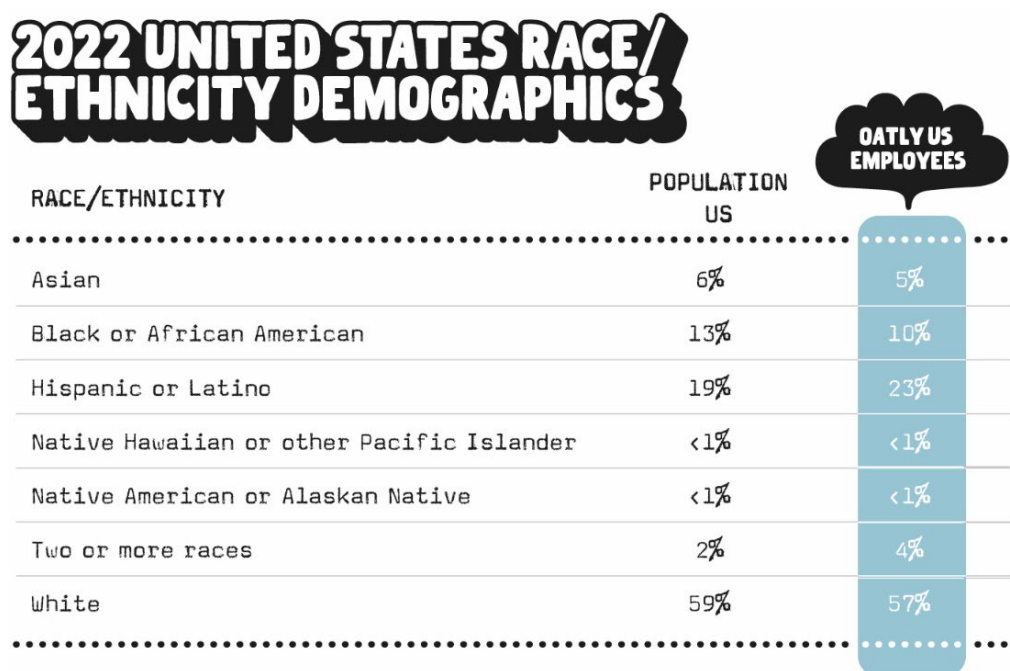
2022 UNITED STATES RACE/ ETHNICITY DEMOGRAPHICS

| RACE/ETHNICITY | POPULATION US | OATLY US EMPLOYEES |
|---|---|---|
| Asian | 6% | 5% |
| Black or African American | 13% | 10% |
| Hispanic or Latino | 19% | 23% |
| Native Hawaiian or other Pacific Islander | <1% | <1% |
| Native American or Alaskan Native | <1% | <1% |
| Two or more races | 2% | 4% |
| White | 59% | 57% |